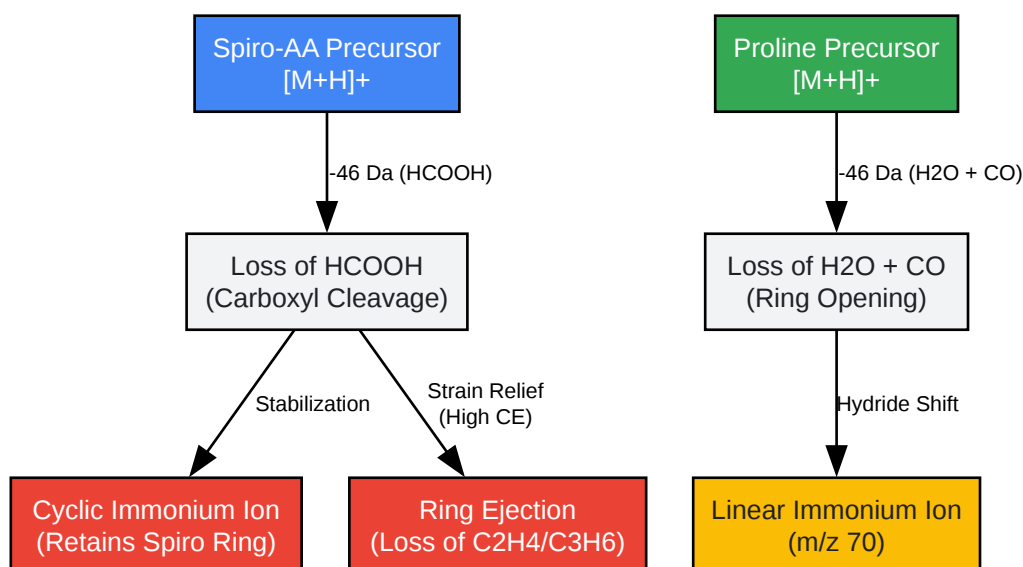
Spiro-AA Precursor
[M+H]+

-46 Da (HCOOH)

Loss of HCOOH
(Carboxyl Cleavage)

Stabilization

Strain Relief
(High CE)

Cyclic Immonium Ion
(Retains Spiro Ring)

Ring Ejection
(Loss of C2H4/C3H6)

Proline Precursor
[M+H]+

-46 Da (H2O + CO)

Loss of H2O + CO
(Ring Opening)

Hydride Shift

Linear Immonium Ion
(m/z 70)